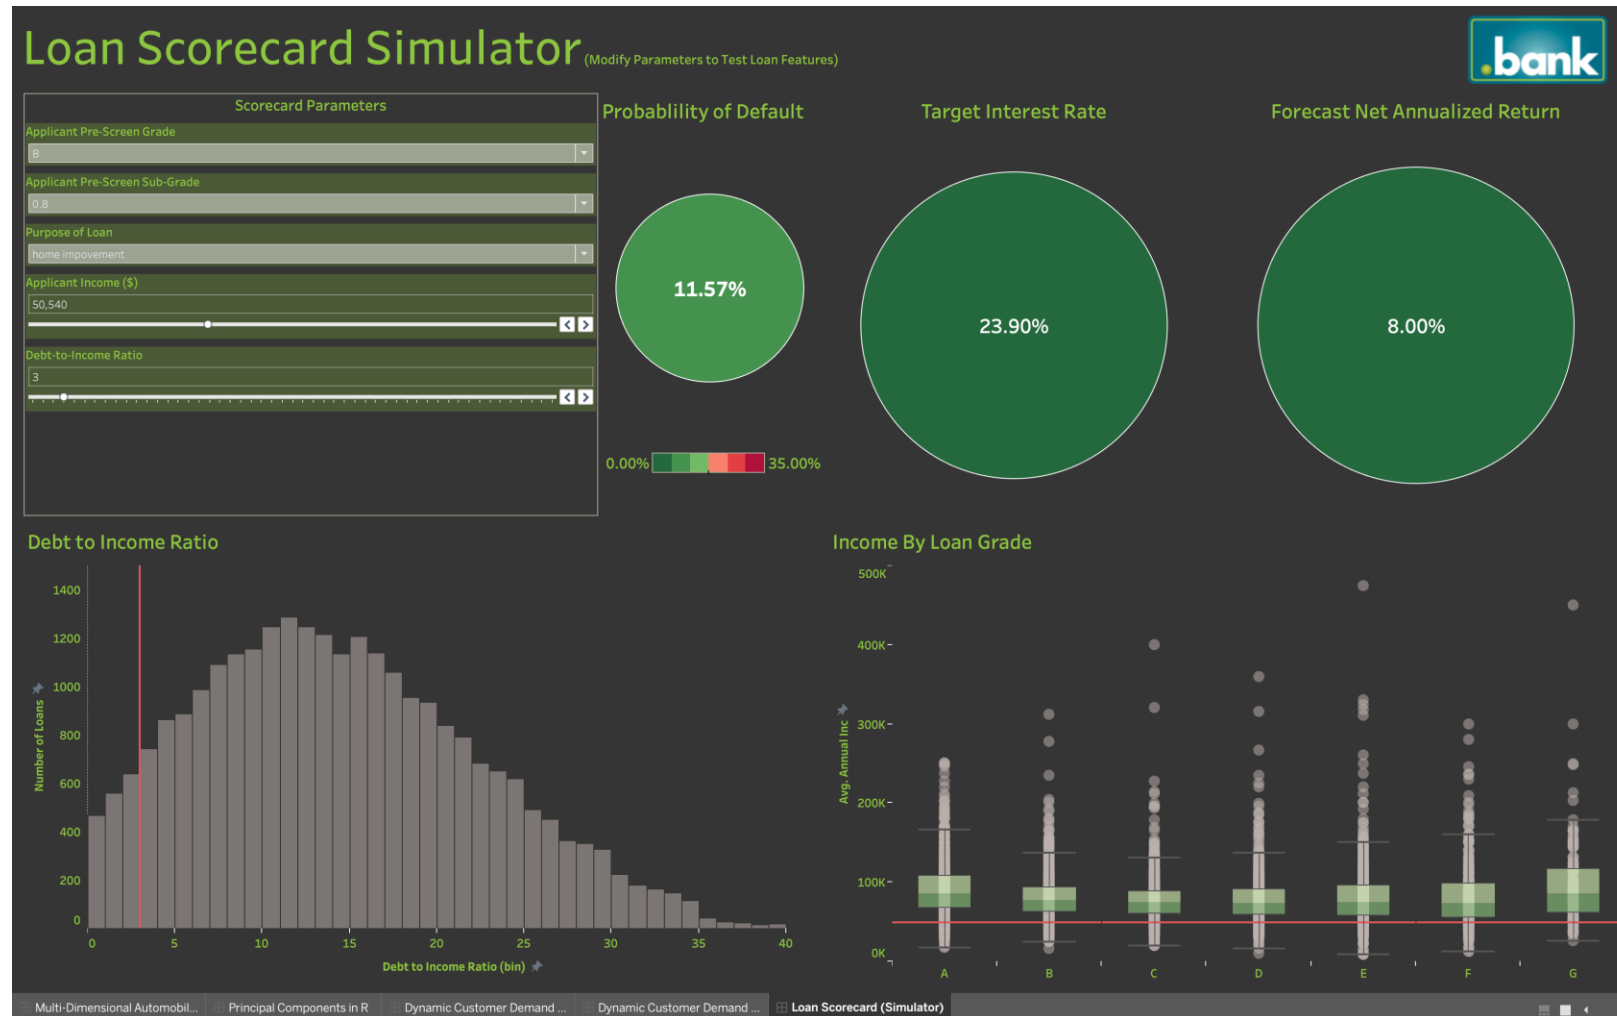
Loan Scorecard Simulator (Modify Parameters to Test Loan Features)

.bank

Scorecard Parameters

Applicant Pre-Screen Grade

B

Applicant Pre-Screen Sub-Grade

0.8

Purpose of Loan

home impovement

Applicant Income ($)

50,540

Debt-to-Income Ratio

3

Probablility of Default

11.57%

0.00% 35.00%

Target Interest Rate

23.90%

Forecast Net Annualized Return

8.00%

Debt to Income Ratio

Number of Loans

1400
1200
1000
800
600
400
200
0

0 5 10 15 20 25 30 35 40

Debt to Income Ratio (bin)

Income By Loan Grade

Avg. Annual Inc

500K
400K
300K
200K
100K
0K

A B C D E F G

Multi-Dimensional Automobil... | Principal Components in R | Dynamic Customer Demand ... | Dynamic Customer Demand ... | Loan Scorecard (Simulator)